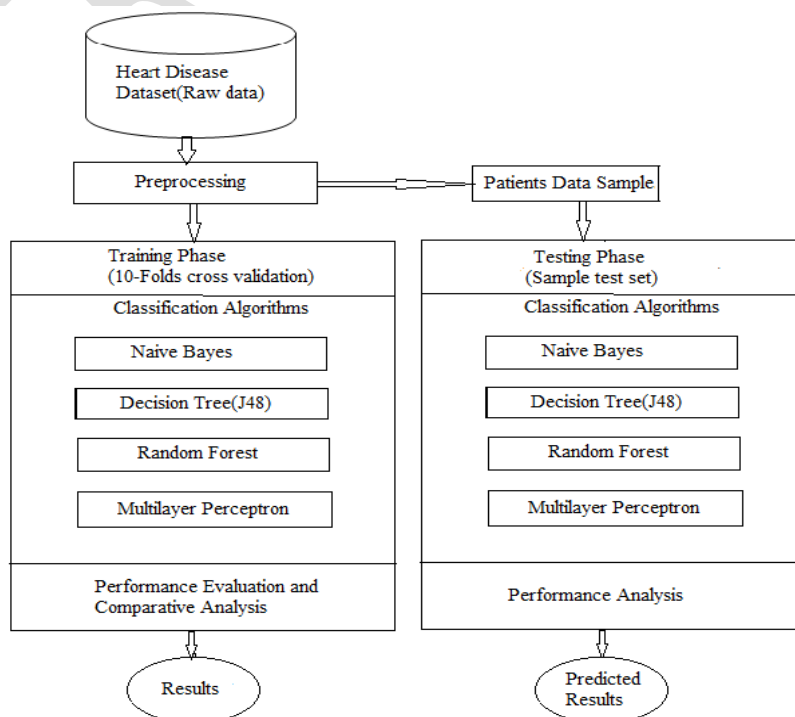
Heart Disease Dataset(Raw data)

Preprocessing

Patients Data Sample

Training Phase
(10-Folds cross validation)

Classification Algorithms

Naive Bayes

Decision Tree(J48)

Random Forest

Multilayer Perceptron

Performance Evaluation and Comparative Analysis

Results

Testing Phase
(Sample test set)

Classification Algorithms

Naive Bayes

Decision Tree(J48)

Random Forest

Multilayer Perceptron

Performance Analysis

Predicted Results